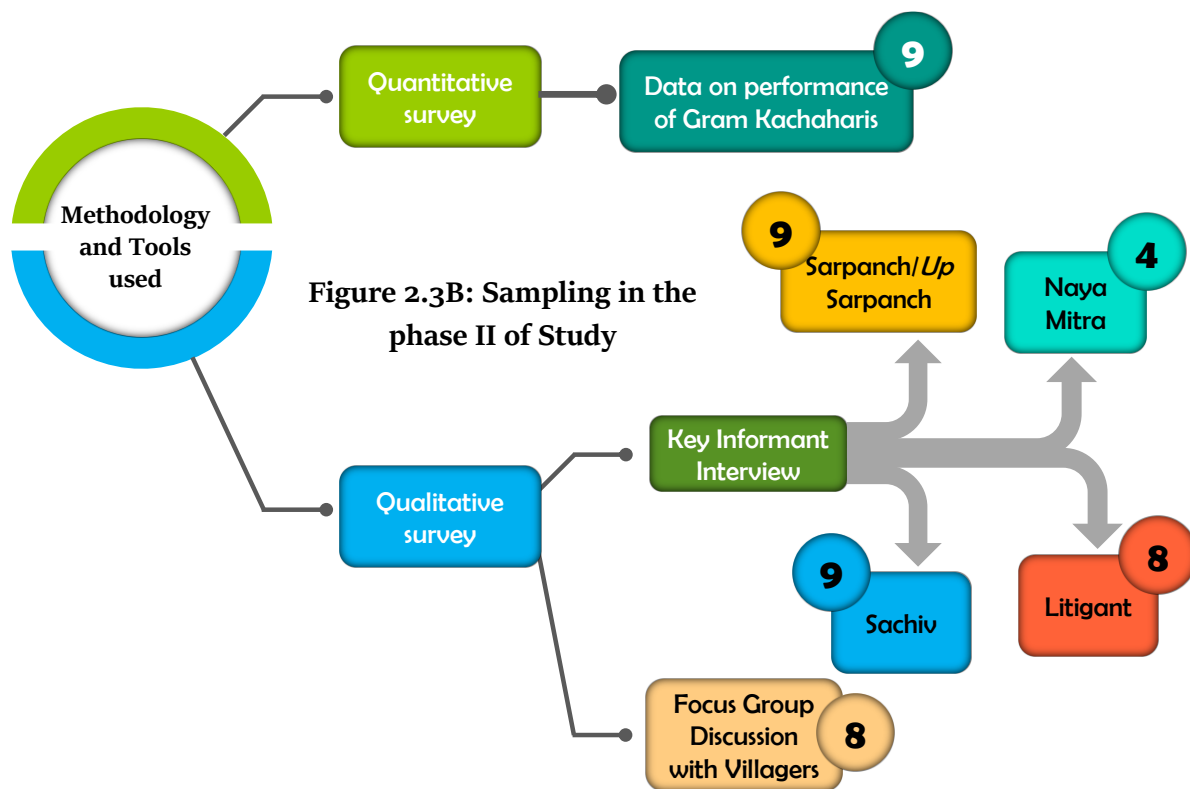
Methodology and Tools used

Quantitative survey

Data on performance of Gram Kachaharis

9

Figure 2.3B: Sampling in the phase II of Study

9

Sarpanch/*Up* Sarpanch

Naya Mitra

4

Key Informant Interview

Qualitative survey

9

Sachiv

8

Litigant

Focus Group Discussion with Villagers

8